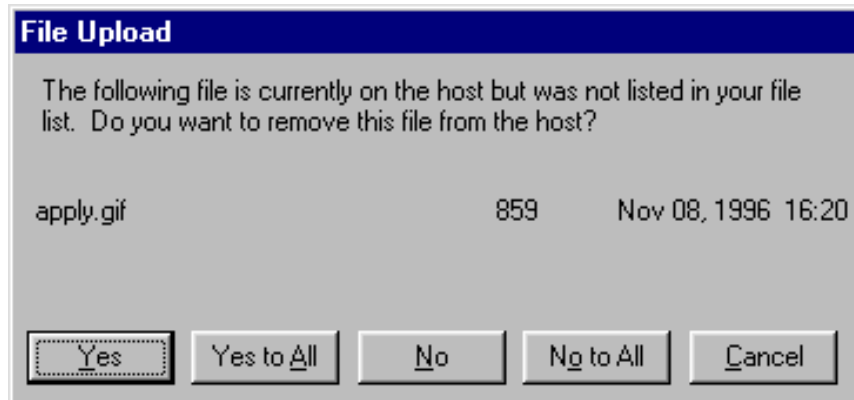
File Upload

The following file is currently on the host but was not listed in your file list. Do you want to remove this file from the host?

apply.gif 859 Nov 08, 1996 16:20

Yes | Yes to All | No | No to All | Cancel